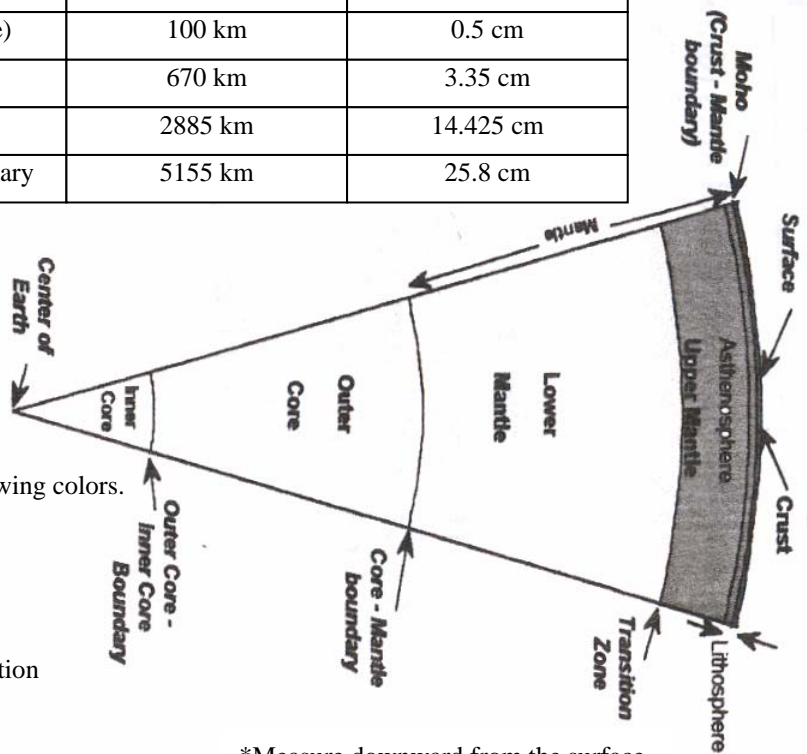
| e) | 100 km | 0.5 cm |
|---|---|---|
| | 670 km | 3.35 cm |
| | 2885 km | 14.425 cm |
| ary | 5155 km | 25.8 cm |

Moho (Crust - Mantle boundary)

Surface

Mantle

Center of Earth

Inner Core

Outer Core

Lower Mantle

Asthenosphere

Upper Mantle

Crust

wing colors.

Outer Core - Inner Core Boundary

Core - Mantle boundary

Transition Zone

Lithosphere

tion

*Measure downward from the surface